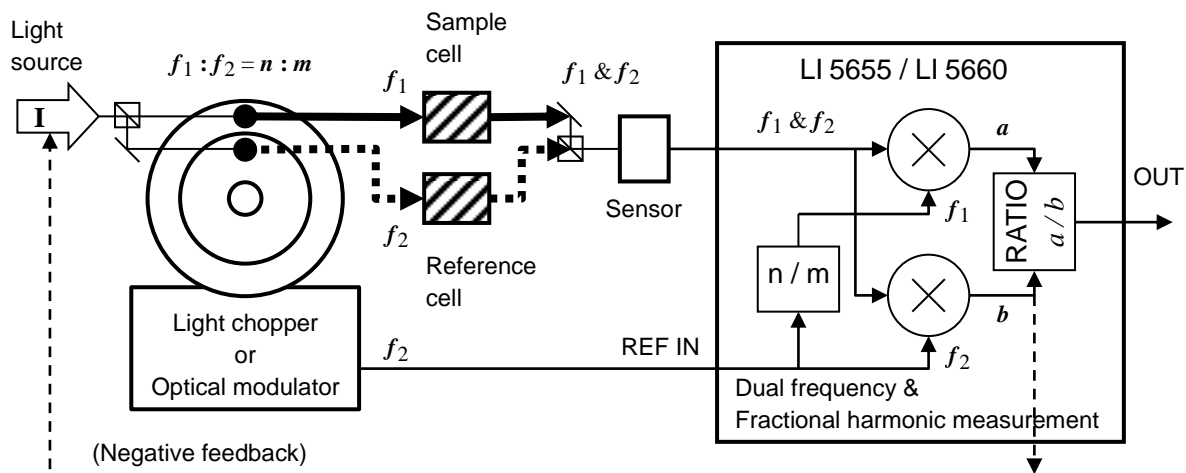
Light source

I

$f_1 : f_2 = n : m$

Sample cell

$f_1$

$f_1$ & $f_2$

$f_2$

Reference cell

Sensor

LI 5655 / LI 5660

$f_1$ & $f_2$

$a$

$f_1$

n / m

RATIO $a / b$

OUT

$b$

$f_2$

Light chopper or Optical modulator

$f_2$

REF IN

Dual frequency & Fractional harmonic measurement

(Negative feedback)